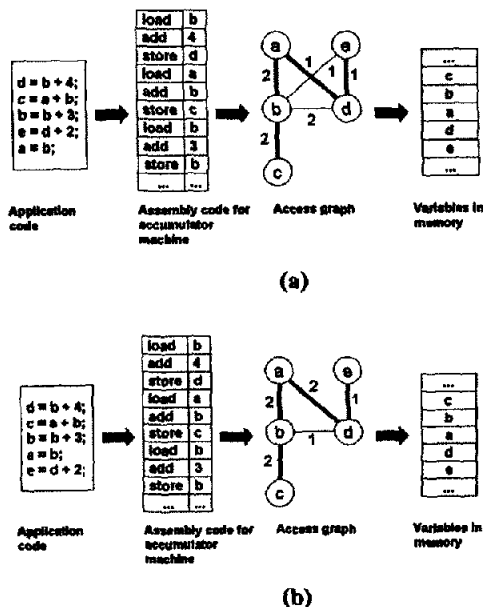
d = b + 4;
c = a + b;
b = b + 3;
e = d + 2;
a = b;

| load | b |
|---|---|
| add | 4 |
| store | d |
| load | a |
| add | b |
| store | c |
| load | b |
| add | 3 |
| store | b |
| ... | ... |

a e b d c 2 1 1 1 2 2

| ... |
|---|
| c |
| b |
| a |
| d |
| e |
| ... |

Application code

Assembly code for accumulator machine

Access graph

Variables in memory

(a)

d = b + 4;
c = a + b;
b = b + 3;
a = b;
e = d + 2;

| load | b |
|---|---|
| add | 4 |
| store | d |
| load | a |
| add | b |
| store | c |
| load | b |
| add | 3 |
| store | b |
| ... | ... |

a e b d c 2 2 1 1 2

| ... |
|---|
| c |
| b |
| a |
| d |
| e |
| ... |

Application code

Assembly code for accumulator machine

Access graph

Variables in memory

(b)